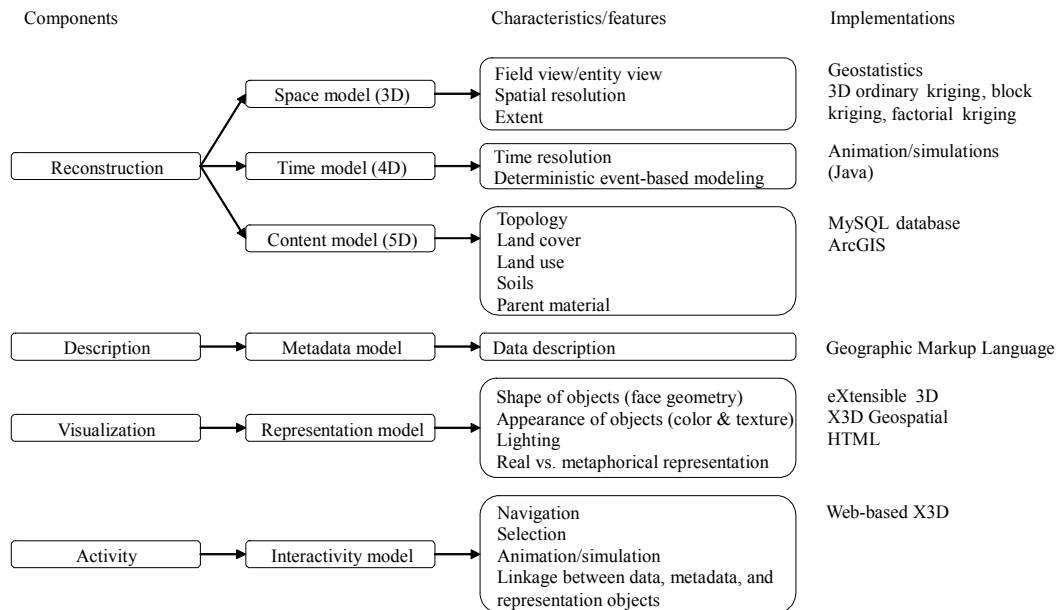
Components

Characteristics/features

Implementations

Reconstruction

Space model (3D)

Field view/entity view
Spatial resolution
Extent

Geostatistics
3D ordinary kriging, block kriging, factorial kriging

Time model (4D)

Time resolution
Deterministic event-based modeling

Animation/simulations (Java)

Content model (5D)

Topology
Land cover
Land use
Soils
Parent material

MySQL database
ArcGIS

Description

Metadata model

Data description

Geographic Markup Language

Visualization

Representation model

Shape of objects (face geometry)
Appearance of objects (color & texture)
Lighting
Real vs. metaphorical representation

eXtensible 3D
X3D Geospatial
HTML

Activity

Interactivity model

Navigation
Selection
Animation/simulation
Linkage between data, metadata, and representation objects

Web-based X3D